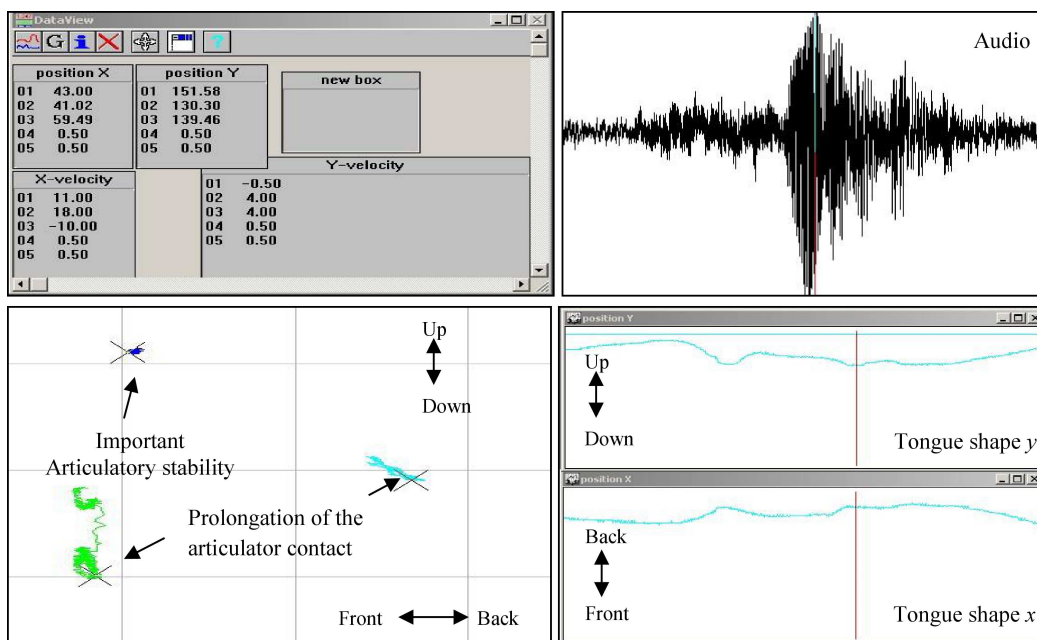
DataView

G i ?

| position X | |
|---|---|
| 01 | 43.00 |
| 02 | 41.02 |
| 03 | 59.49 |
| 04 | 0.50 |
| 05 | 0.50 |

| position Y | |
|---|---|
| 01 | 151.58 |
| 02 | 130.30 |
| 03 | 139.46 |
| 04 | 0.50 |
| 05 | 0.50 |

new box

| X-velocity | |
|---|---|
| 01 | 11.00 |
| 02 | 18.00 |
| 03 | -10.00 |
| 04 | 0.50 |
| 05 | 0.50 |

| Y-velocity | |
|---|---|
| 01 | -0.50 |
| 02 | 4.00 |
| 03 | 4.00 |
| 04 | 0.50 |
| 05 | 0.50 |

Audio

Up

Down

Important Articulatory stability

Prolongation of the articulator contact

Front Back

position Y

Up

Down

Tongue shape *y*

position X

Back

Front

Tongue shape *x*